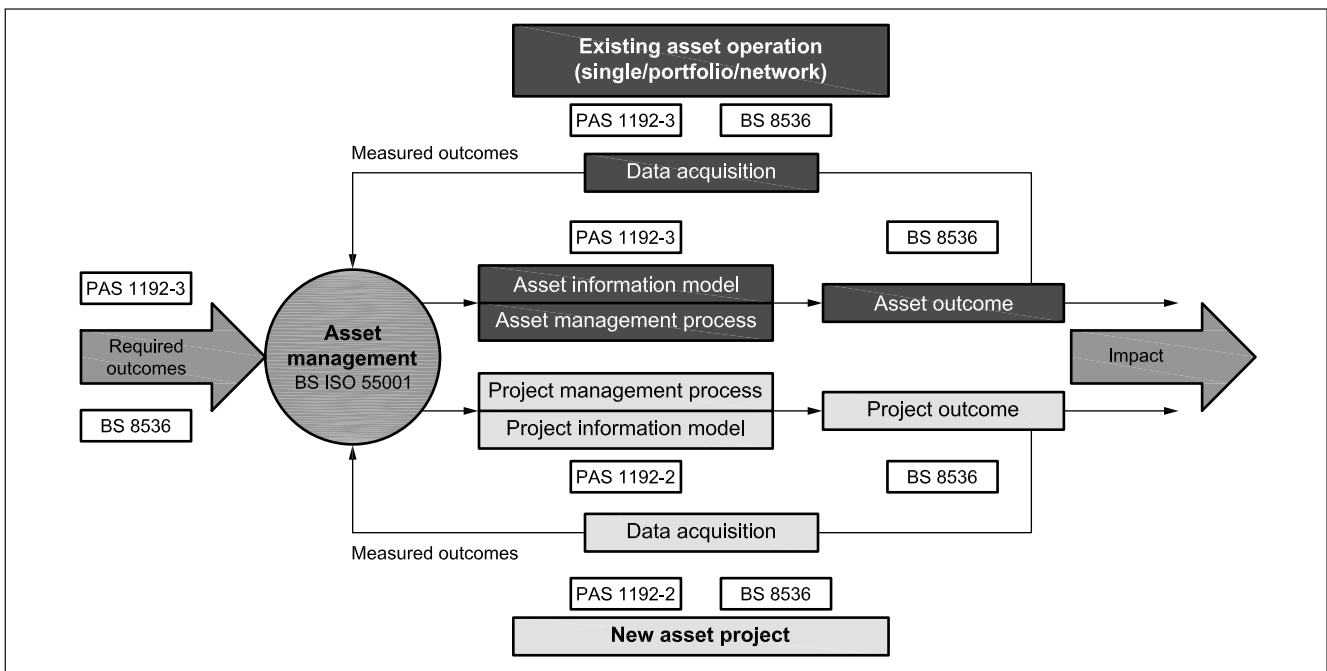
Existing asset operation (single/portfolio/network)

PAS 1192-3

BS 8536

Measured outcomes

Data acquisition

PAS 1192-3

BS 8536

PAS 1192-3

Asset information model

Asset management process

Asset outcome

Required outcomes

Asset management
BS ISO 55001

Impact

Project management process

Project information model

Project outcome

BS 8536

PAS 1192-2

BS 8536

Data acquisition

Measured outcomes

PAS 1192-2

BS 8536

New asset project